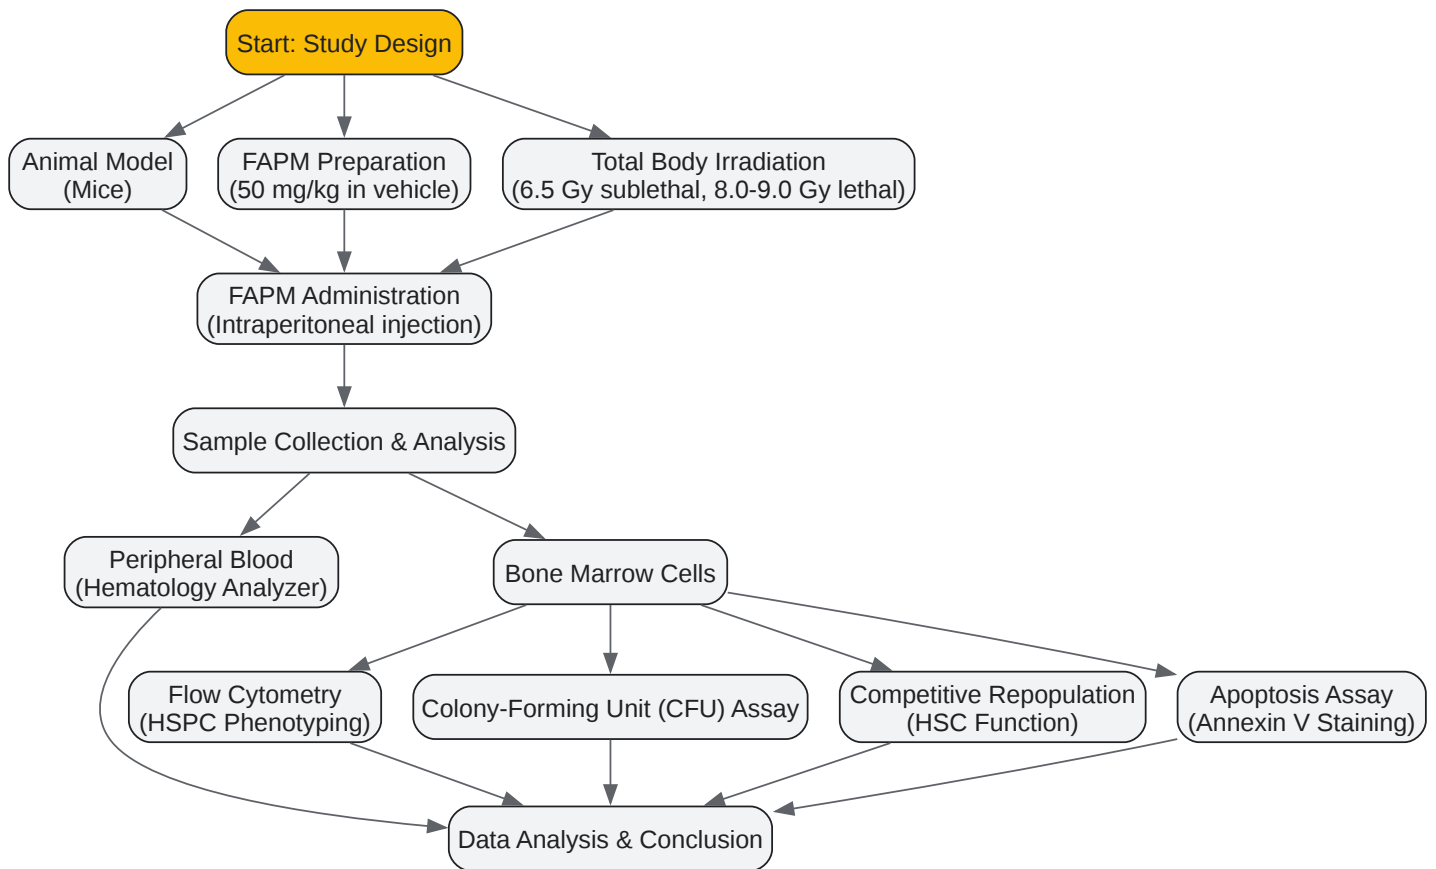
Start: Study Design

Animal Model (Mice)

FAPM Preparation (50 mg/kg in vehicle)

Total Body Irradiation (6.5 Gy sublethal, 8.0-9.0 Gy lethal)

FAPM Administration (Intraperitoneal injection)

Sample Collection & Analysis

Peripheral Blood (Hematology Analyzer)

Bone Marrow Cells

Flow Cytometry (HSPC Phenotyping)

Colony-Forming Unit (CFU) Assay

Competitive Repopulation (HSC Function)

Apoptosis Assay (Annexin V Staining)

Data Analysis & Conclusion